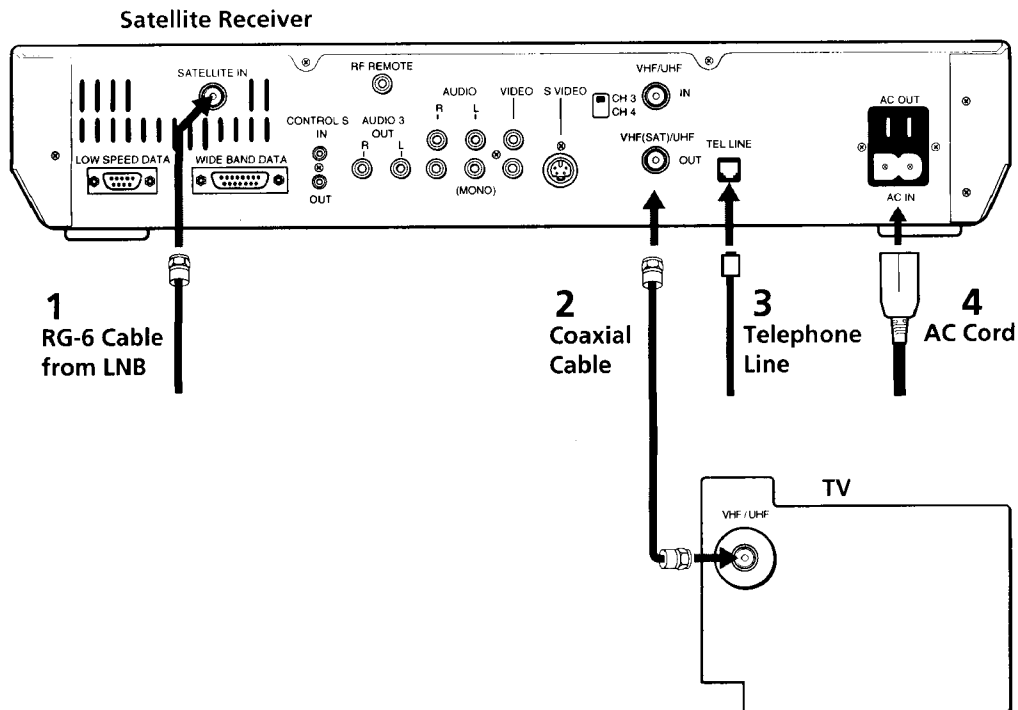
Satellite Receiver

SATELLITE IN
RF REMOTE
CONTROL S IN
OUT
AUDIO 3 OUT
R L
AUDIO
R L
VIDEO
S VIDEO
(MONO)
CH 3
CH 4
VHF/UHF IN
VHF(SAT)/UHF OUT
TEL LINE
AC OUT
AC IN
LOW SPEED DATA
WIDE BAND DATA

1
RG-6 Cable from LNB

2
Coaxial Cable

3
Telephone Line

4
AC Cord

TV
VHF / UHF